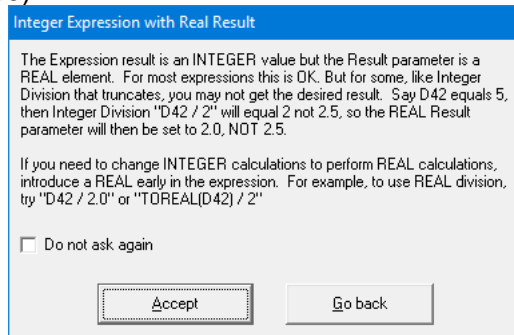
Integer Expression with Real Result

The Expression result is an INTEGER value but the Result parameter is a REAL element. For most expressions this is OK. But for some, like Integer Division that truncates, you may not get the desired result. Say D42 equals 5, then Integer Division "D42 / 2" will equal 2 not 2.5, so the REAL Result parameter will then be set to 2.0, NOT 2.5.

If you need to change INTEGER calculations to perform REAL calculations, introduce a REAL early in the expression. For example, to use REAL division, try "D42 / 2.0" or "TOREAL(D42) / 2"

Do not ask again

Accept

Go back